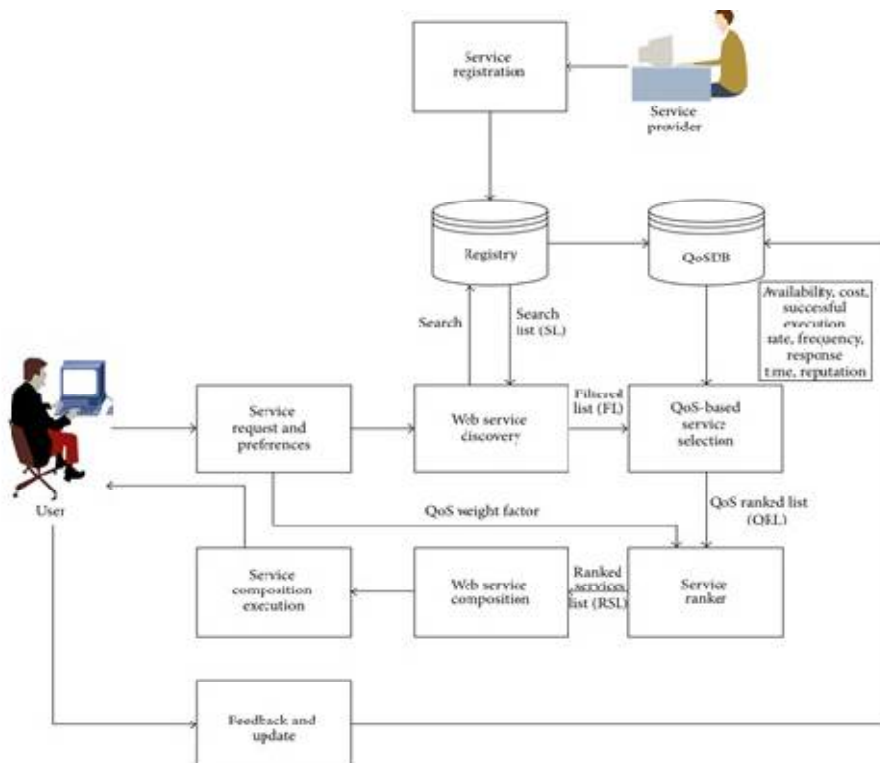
Service registration

Service provider

Registry

QoSDB

Availability, cost, successful execution rate, frequency, response time, reputation

Search

Search list (SL)

User

Service request and preferences

Web service discovery

Filtered list (FL)

QoS-based service selection

QoS weight factor

QoS ranked list (QRL)

Service composition execution

Web service composition

Ranked services list (RSL)

Service ranker

Feedback and update